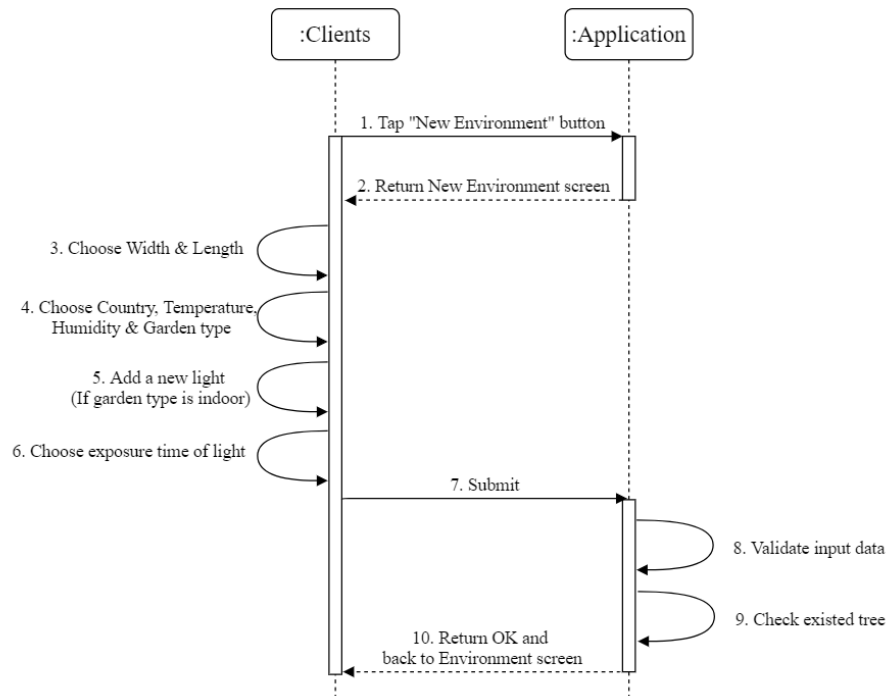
:Clients

:Application

1. Tap "New Environment" button

2. Return New Environment screen

3. Choose Width & Length

4. Choose Country, Temperature, Humidity & Garden type

5. Add a new light (If garden type is indoor)

6. Choose exposure time of light

7. Submit

8. Validate input data

9. Check existed tree

10. Return OK and back to Environment screen